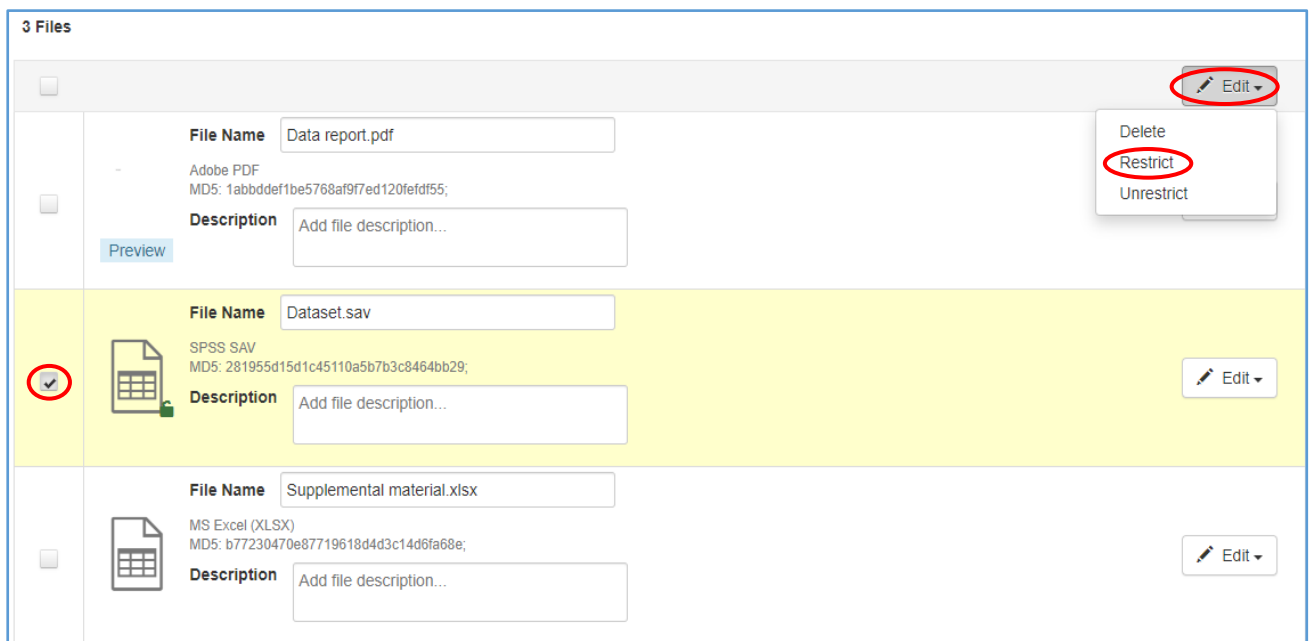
3 Files

Edit

Delete
Restrict
Unrestrict

File Name Data report.pdf
Adobe PDF
MD5: 1abbddef1be5768af9f7ed120fefdf55;
Description Add file description...
Preview

File Name Dataset.sav
SPSS SAV
MD5: 281955d15d1c45110a5b7b3c8464bb29;
Description Add file description...
Edit

File Name Supplemental material.xlsx
MS Excel (XLSX)
MD5: b77230470e87719618d4d3c14d6fa68e;
Description Add file description...
Edit